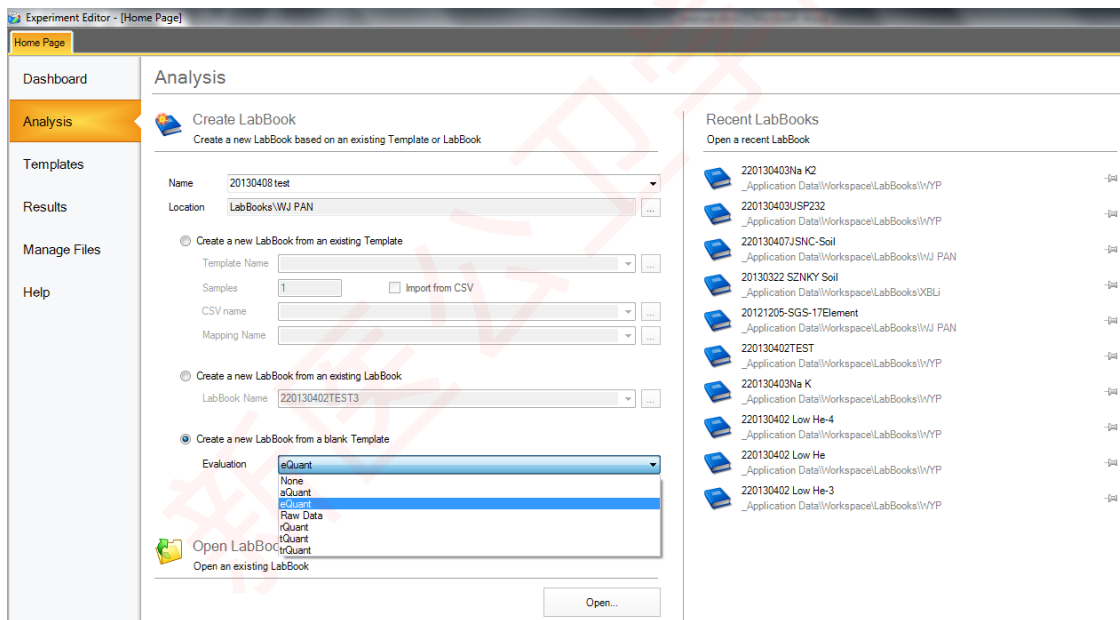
Experiment Editor - [Home Page]

Home Page

Dashboard

Analysis

Templates

Results

Manage Files

Help

Analysis

Create LabBook
Create a new LabBook based on an existing Template or LabBook

Name 20130408 test

Location LabBooks\WJ PAN ...

Create a new LabBook from an existing Template

Template Name ...

Samples 1 Import from CSV

CSV name ...

Mapping Name ...

Create a new LabBook from an existing LabBook

LabBook Name 220130402TEST3 ...

Create a new LabBook from a blank Template

Evaluation eQuant

None
aQuant
eQuant
Raw Data
rQuant
tQuant
trQuant

Open LabBoc
Open an existing LabBook

Open...

Recent LabBooks
Open a recent LabBook

220130403Na K2
_Application Data\Workspace\LabBooks\WYP

220130403USP232
_Application Data\Workspace\LabBooks\WYP

220130407JSNC-Soil
_Application Data\Workspace\LabBooks\WJ PAN

20130322 SZNKY Soil
_Application Data\Workspace\LabBooks\XBLi

20121205-SGS-17Element
_Application Data\Workspace\LabBooks\WJ PAN

220130402TEST
_Application Data\Workspace\LabBooks\WYP

220130403Na K
_Application Data\Workspace\LabBooks\WYP

220130402 Low He-4
_Application Data\Workspace\LabBooks\WYP

220130402 Low He
_Application Data\Workspace\LabBooks\WYP

220130402 Low He-3
_Application Data\Workspace\LabBooks\WYP